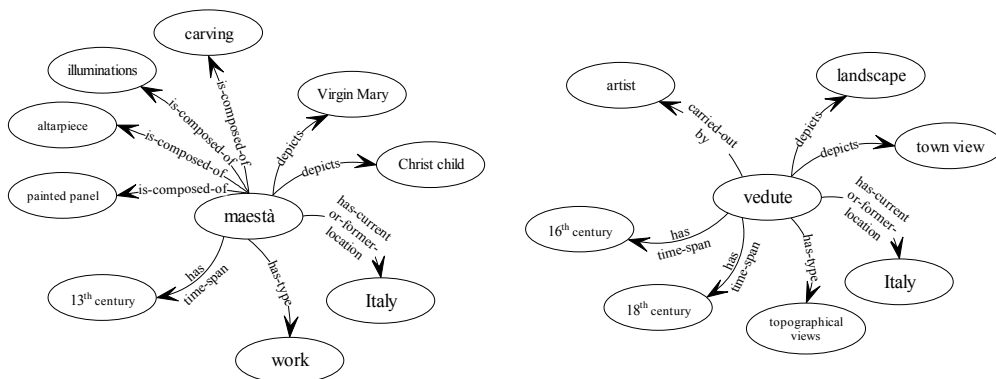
carving

illuminations

is-composed-of

Virgin Mary

altarpiece

is-composed-of

is-composed-of

depicts

depicts

Christ child

painted panel

is-composed-of

maestà

has-current-or-former-location

has time-span

has-type

13$^{th}$ century

Italy

work

artist

carried-out by

landscape

depicts

depicts

town view

vedute

has-current-or-former-location

16$^{th}$ century

has time-span

has time-span

has-type

Italy

18$^{th}$ century

topographical views